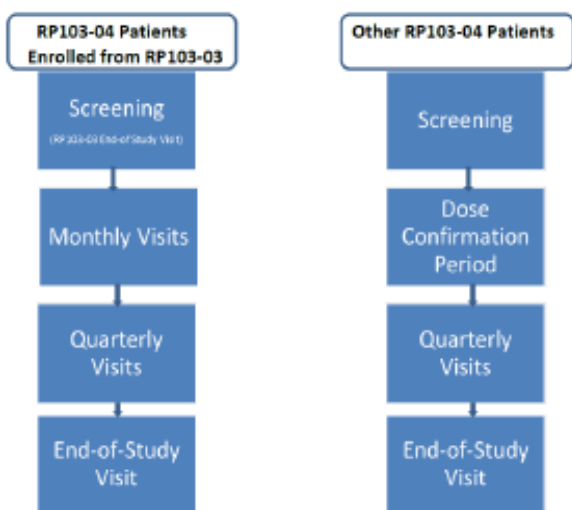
RP103-04 Patients Enrolled from RP103-03

Screening
(RP103-03 End-of-Study Visit)

Monthly Visits

Quarterly Visits

End-of-Study Visit

Other RP103-04 Patients

Screening

Dose Confirmation Period

Quarterly Visits

End-of-Study Visit